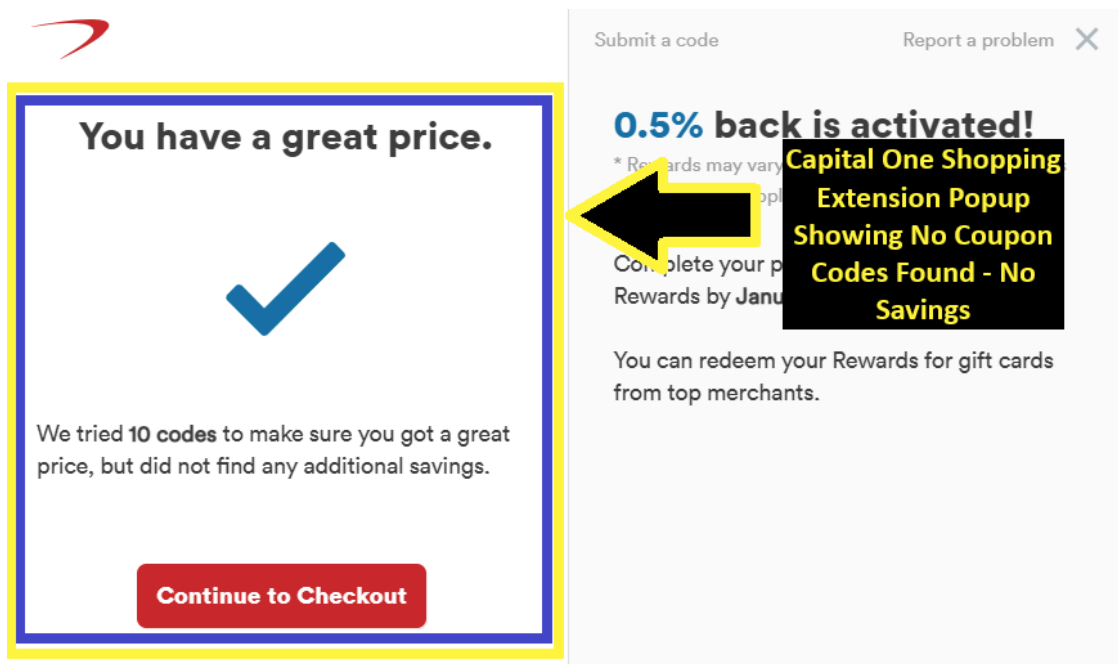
You have a great price.

We tried **10 codes** to make sure you got a great price, but did not find any additional savings.

Continue to Checkout

Submit a code

Report a problem

0.5% back is activated!

* Rewards may vary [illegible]

Complete your p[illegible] Rewards by Janu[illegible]

You can redeem your Rewards for gift cards from top merchants.

Capital One Shopping Extension Popup Showing No Coupon Codes Found - No Savings